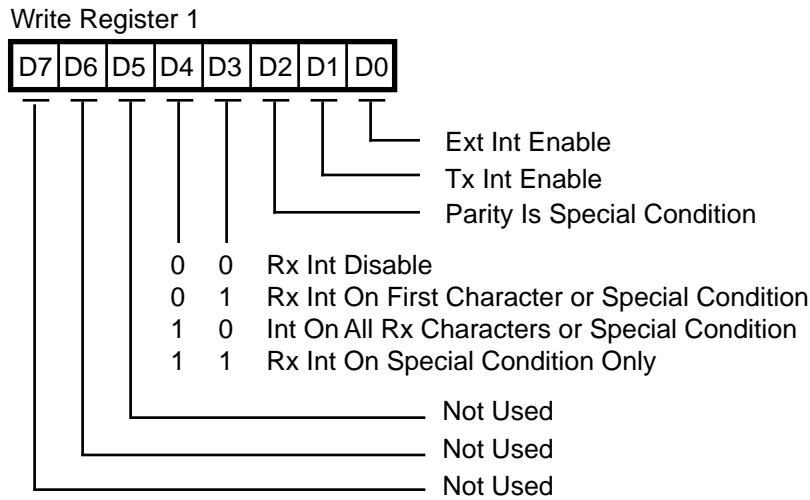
Write Register 1

| D7 | D6 | D5 | D4 | D3 | D2 | D1 | D0 |
|---|---|---|---|---|---|---|---|

Ext Int Enable
Tx Int Enable
Parity Is Special Condition

0 0 Rx Int Disable
0 1 Rx Int On First Character or Special Condition
1 0 Int On All Rx Characters or Special Condition
1 1 Rx Int On Special Condition Only

Not Used
Not Used
Not Used